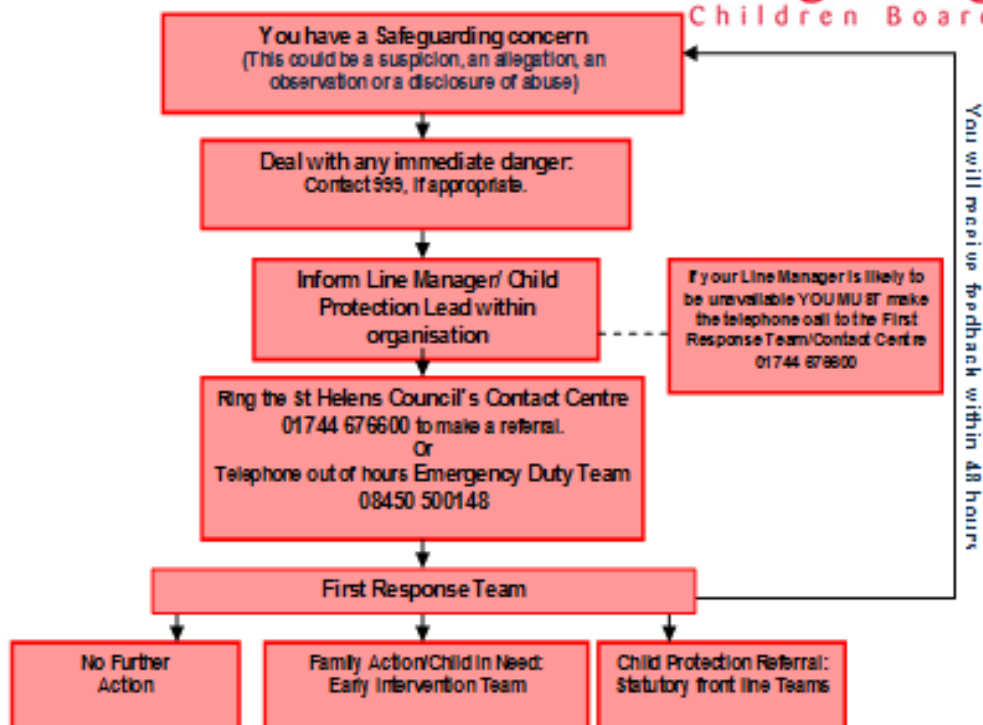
Children Boar

You have a Safeguarding concern
(This could be a suspicion, an allegation, an observation or a disclosure of abuse)

Deal with any immediate danger:
Contact 999, if appropriate.

Inform Line Manager/ Child Protection Lead within organisation

If your Line Manager is likely to be unavailable YOU MUST make the telephone call to the First Response Team/Contact Centre 01744 676600

Ring the St Helens Council's Contact Centre 01744 676600 to make a referral.
Or
Telephone out of hours Emergency Duty Team 08450 500148

You will receive feedback within 48 hours

First Response Team

No Further Action

Family Action/Child in Need: Early Intervention Team

Child Protection Referral: Statutory front line Teams